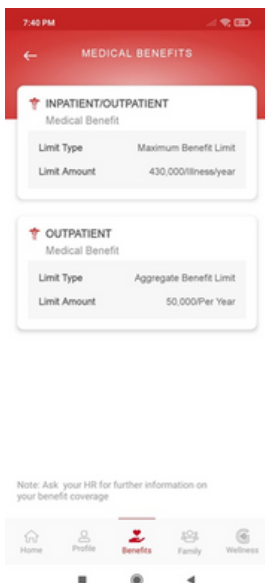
7:40 PM

MEDICAL BENEFITS

INPATIENT/OUTPATIENT
Medical Benefit

| Limit Type | Maximum Benefit Limit |
|---|---|
| Limit Amount | 430,000/Illness/year |

OUTPATIENT
Medical Benefit

| Limit Type | Aggregate Benefit Limit |
|---|---|
| Limit Amount | 50,000/Per Year |

Note: Ask your HR for further information on your benefit coverage

Home Profile Benefits Family Wellness